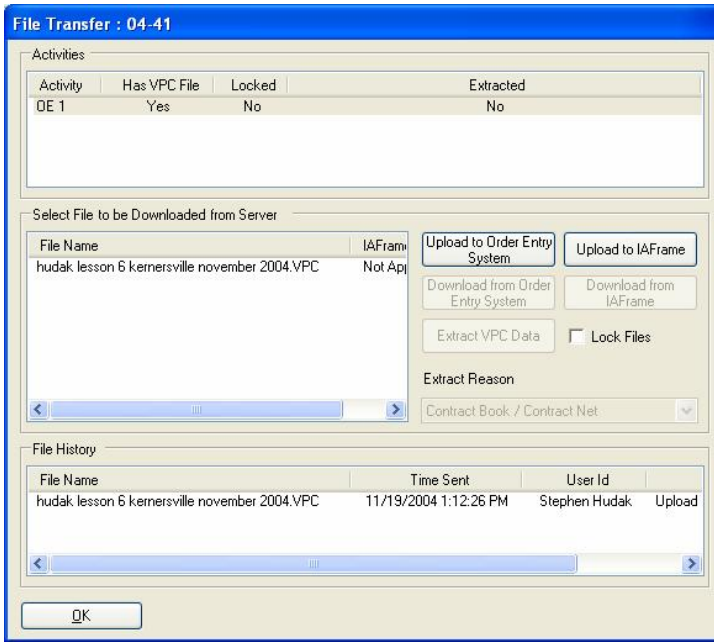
File Transfer : 04-41

Activities

| Activity | Has VPC File | Locked | Extracted |
|---|---|---|---|
| OE 1 | Yes | No | No |

Select File to be Downloaded from Server

| File Name | IAFram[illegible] |
|---|---|
| hudak lesson 6 kernersville november 2004.VPC | Not Ap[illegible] |

Upload to Order Entry System

Upload to IAFrame

Download from Order Entry System

Download from IAFrame

Extract VPC Data

Lock Files

Extract Reason

Contract Book / Contract Net

File History

| File Name | Time Sent | User Id | |
|---|---|---|---|
| hudak lesson 6 kernersville november 2004.VPC | 11/19/2004 1:12:26 PM | Stephen Hudak | Upload |

OK